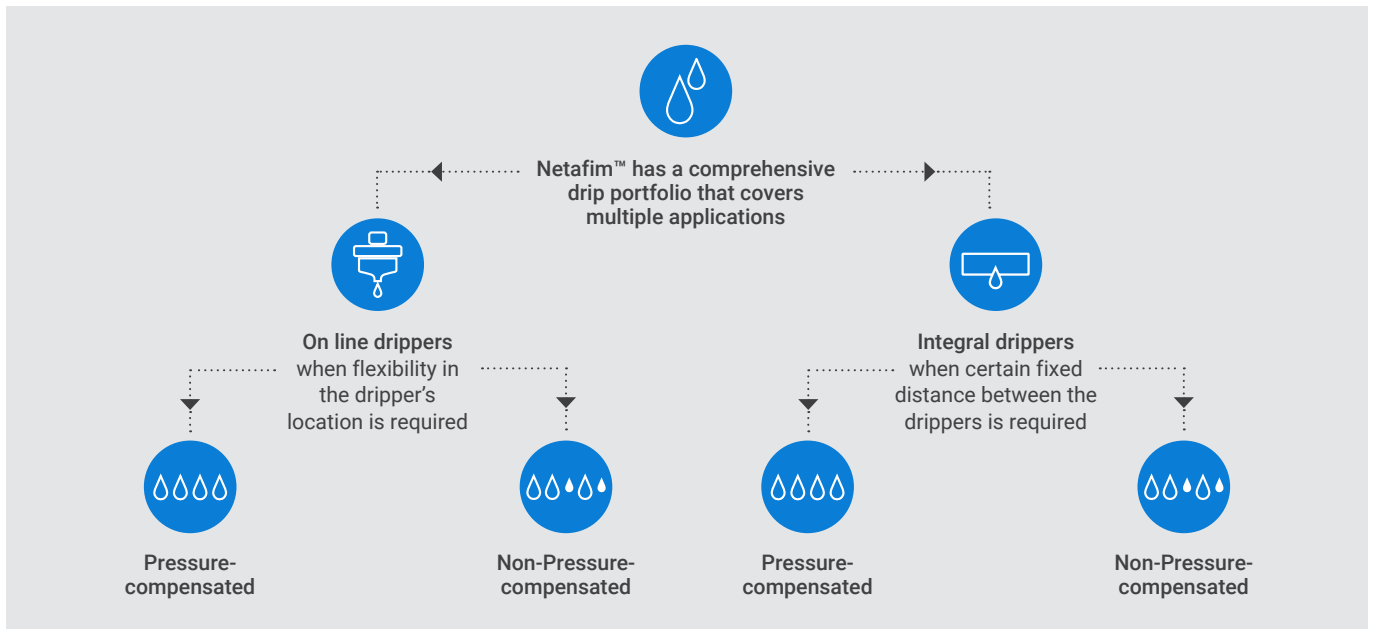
Netafim™ has a comprehensive drip portfolio that covers multiple applications

On line drippers
when flexibility in the dripper's location is required

Integral drippers
when certain fixed distance between the drippers is required

Pressure-compensated

Non-Pressure-compensated

Pressure-compensated

Non-Pressure-compensated